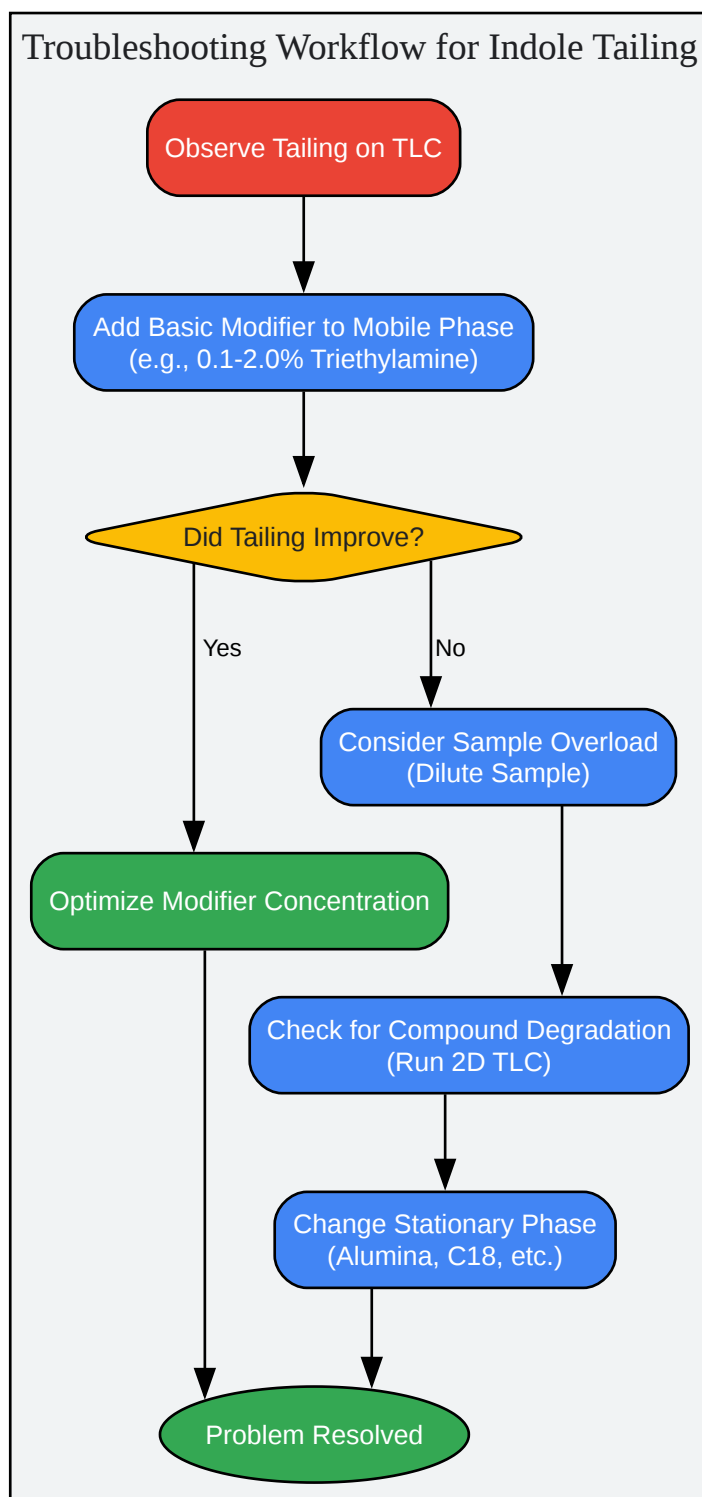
Troubleshooting Workflow for Indole Tailing

Observe Tailing on TLC

Add Basic Modifier to Mobile Phase
(e.g., 0.1-2.0% Triethylamine)

Did Tailing Improve?

Yes

No

Consider Sample Overload
(Dilute Sample)

Optimize Modifier Concentration

Check for Compound Degradation
(Run 2D TLC)

Change Stationary Phase
(Alumina, C18, etc.)

Problem Resolved